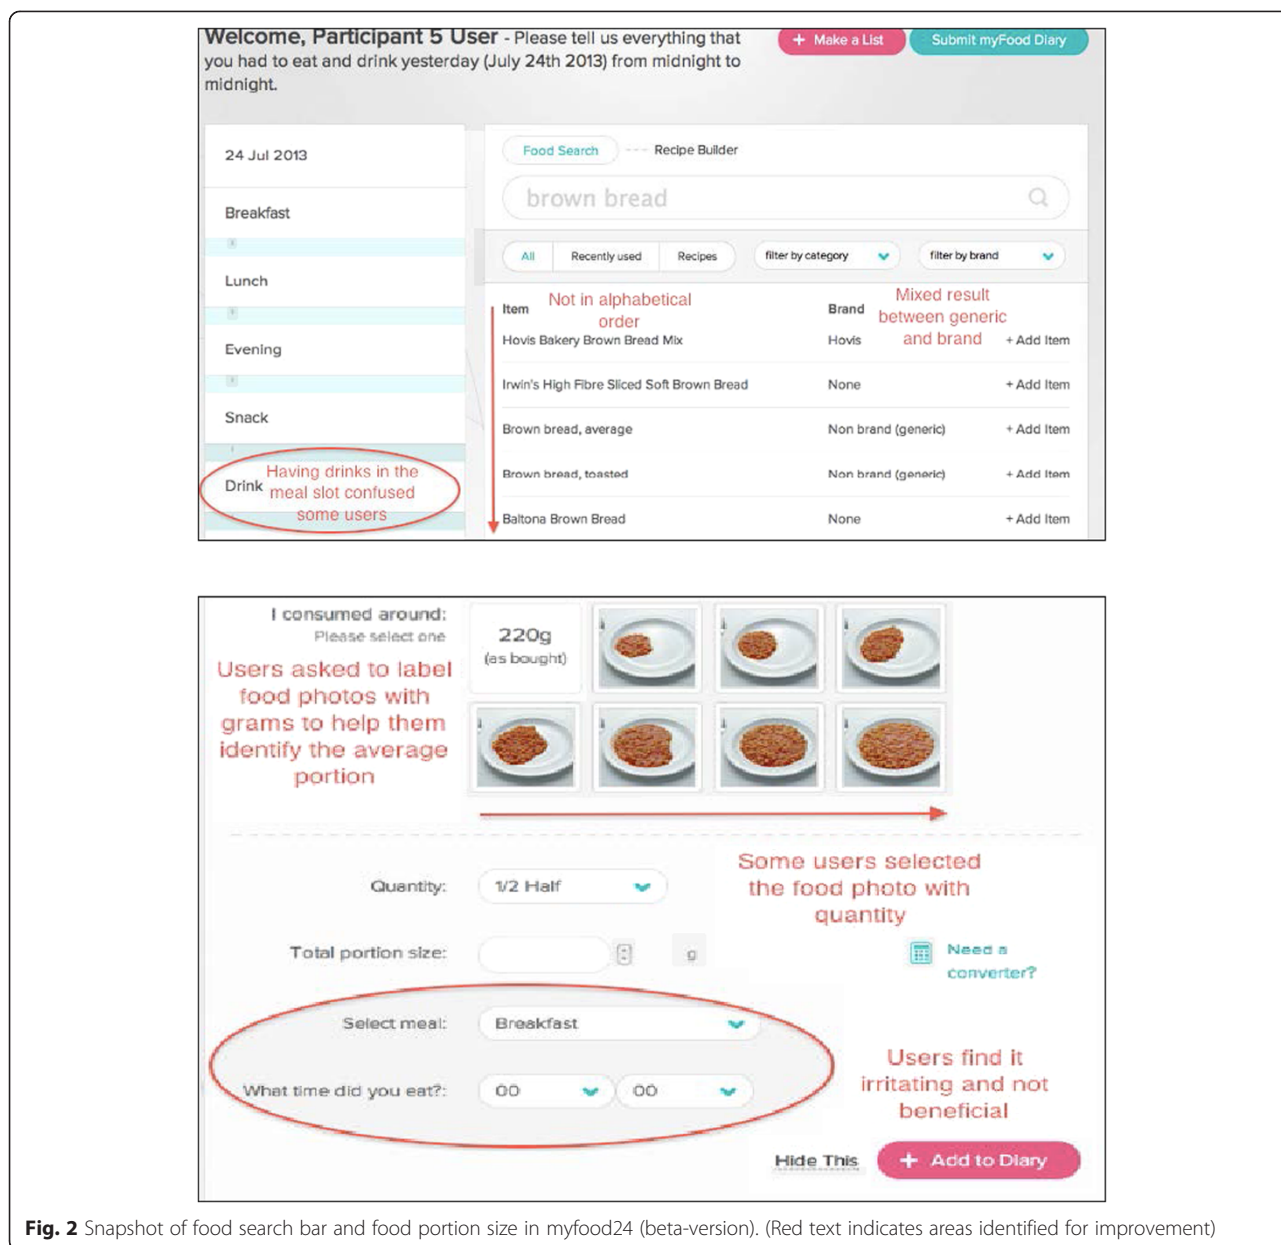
Welcome, Participant 5 User - Please tell us everything that you had to eat and drink yesterday (July 24th 2013) from midnight to midnight.

+ Make a List

Submit myFood Diary

24 Jul 2013

Breakfast

Lunch

Evening

Snack

Drink

Having drinks in the meal slot confused some users

Food Search

Recipe Builder

brown bread

All | Recently used | Recipes

filter by category

filter by brand

| Item | Brand | |
|---|---|---|
| Hovis Bakery Brown Bread Mix | Hovis | + Add Item |
| Irwin's High Fibre Sliced Soft Brown Bread | None | + Add Item |
| Brown bread, average | Non brand (generic) | + Add Item |
| Brown bread, toasted | Non brand (generic) | + Add Item |
| Baltona Brown Bread | None | + Add Item |

Not in alphabetical order

Mixed result between generic and brand

I consumed around:
Please select one

220g
(as bought)

Users asked to label food photos with grams to help them identify the average portion

Quantity: 1/2 Half

Some users selected the food photo with quantity

Total portion size: g

Need a converter?

Select meal: Breakfast

What time did you eat?: 00 00

Users find it irritating and not beneficial

Hide This

+ Add to Diary

Fig. 2 Snapshot of food search bar and food portion size in myfood24 (beta-version). (Red text indicates areas identified for improvement)